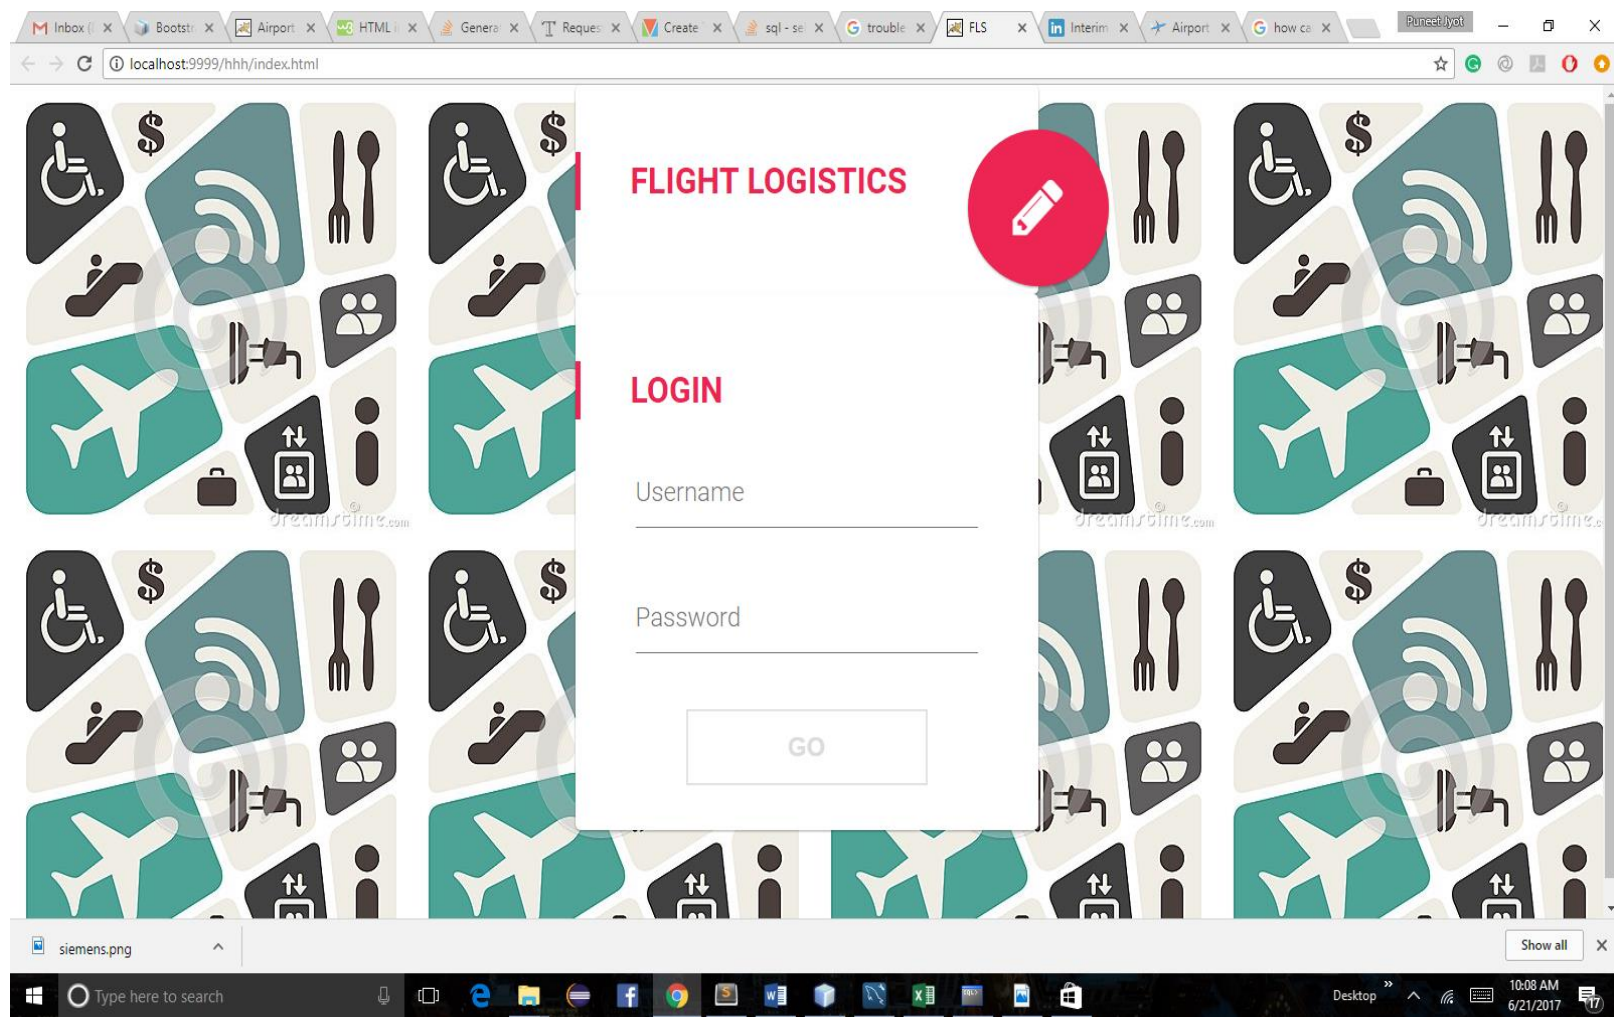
Inbox ( ×
Bootstr ×
Airport ×
HTML i ×
Genera ×
Reques ×
Create ×
sql - se ×
trouble ×
FLS ×
Interim ×
Airport ×
how ca ×
Puneet Jyot

localhost:9999/hhh/index.html

FLIGHT LOGISTICS

LOGIN

Username

Password

GO

dreamstime.com

siemens.png
Show all

Type here to search
Desktop
10:08 AM
6/21/2017
17